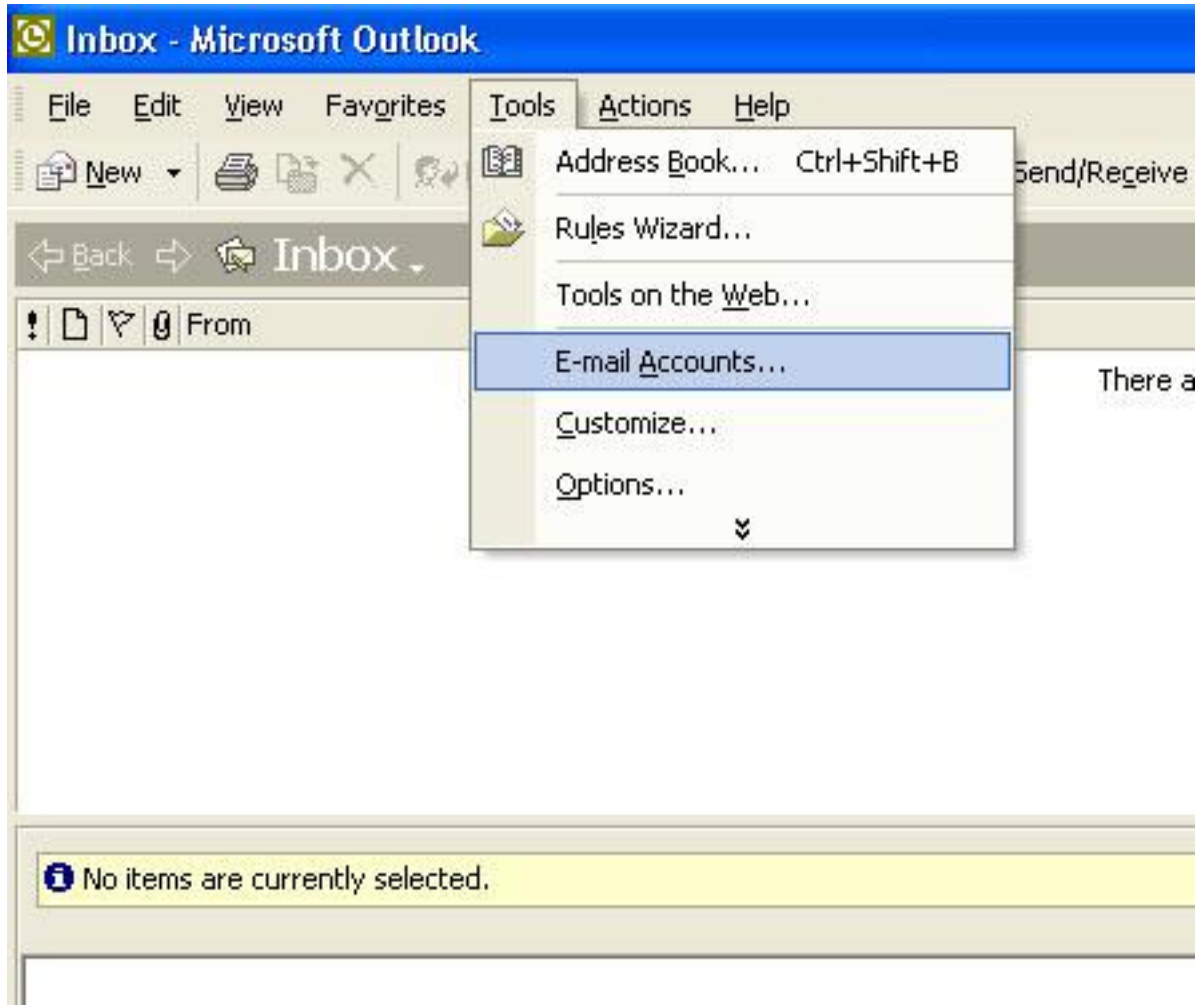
Inbox - Microsoft Outlook

File Edit View Favorites Tools Actions Help

New

Send/Receive

Back Inbox

! From

Address Book... Ctrl+Shift+B

Rules Wizard...

Tools on the Web...

E-mail Accounts...

Customize...

Options...

There a

No items are currently selected.